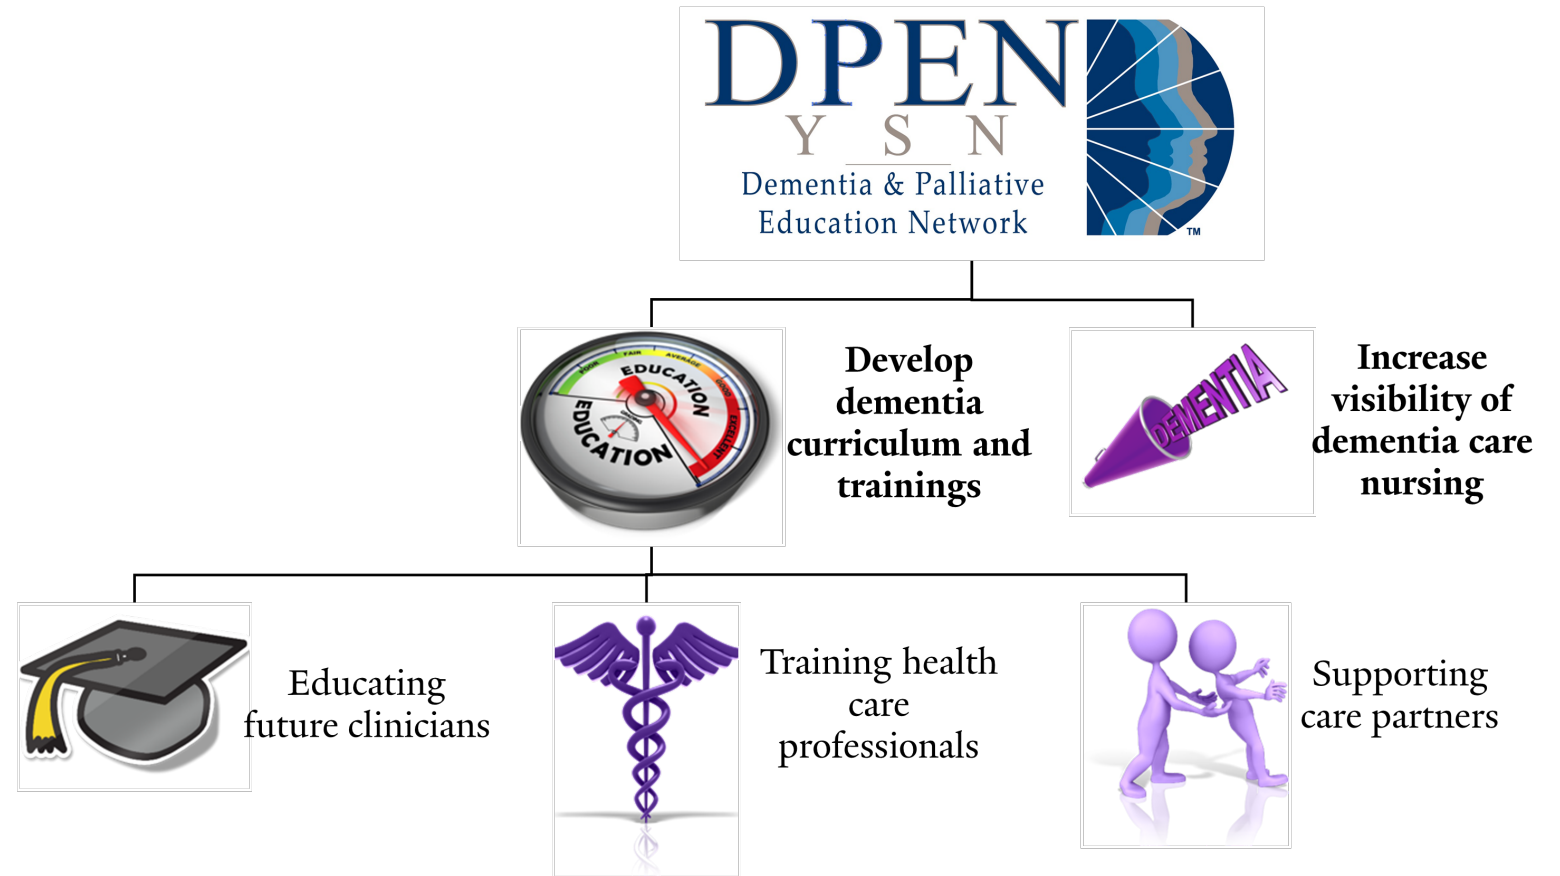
DPEN
Y S N
Dementia & Palliative Education Network
TM

EDUCATION
POOR FAIR AVERAGE GOOD EXCELLENT
EDUCATION

Develop dementia curriculum and trainings

DEMENTIA

Increase visibility of dementia care nursing

Educating future clinicians

Training health care professionals

Supporting care partners